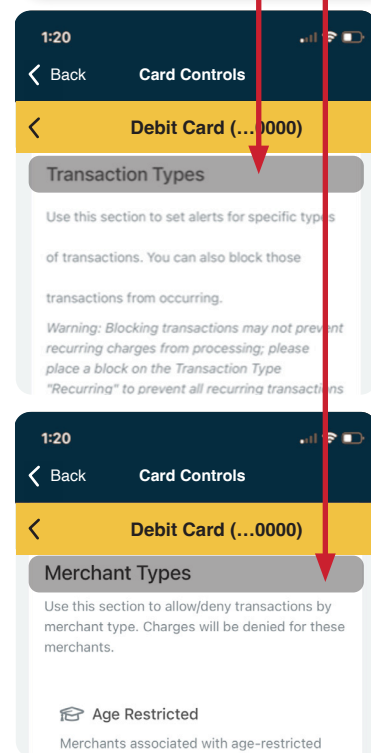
1:20

Back Card Controls

Debit Card (…0000)

Transaction Types

Use this section to set alerts for specific types of transactions. You can also block those transactions from occurring.

Warning: Blocking transactions may not prevent recurring charges from processing; please place a block on the Transaction Type "Recurring" to prevent all recurring transactions

1:20

Back Card Controls

Debit Card (…0000)

Merchant Types

Use this section to allow/deny transactions by merchant type. Charges will be denied for these merchants.

Age Restricted

Merchants associated with age-restricted